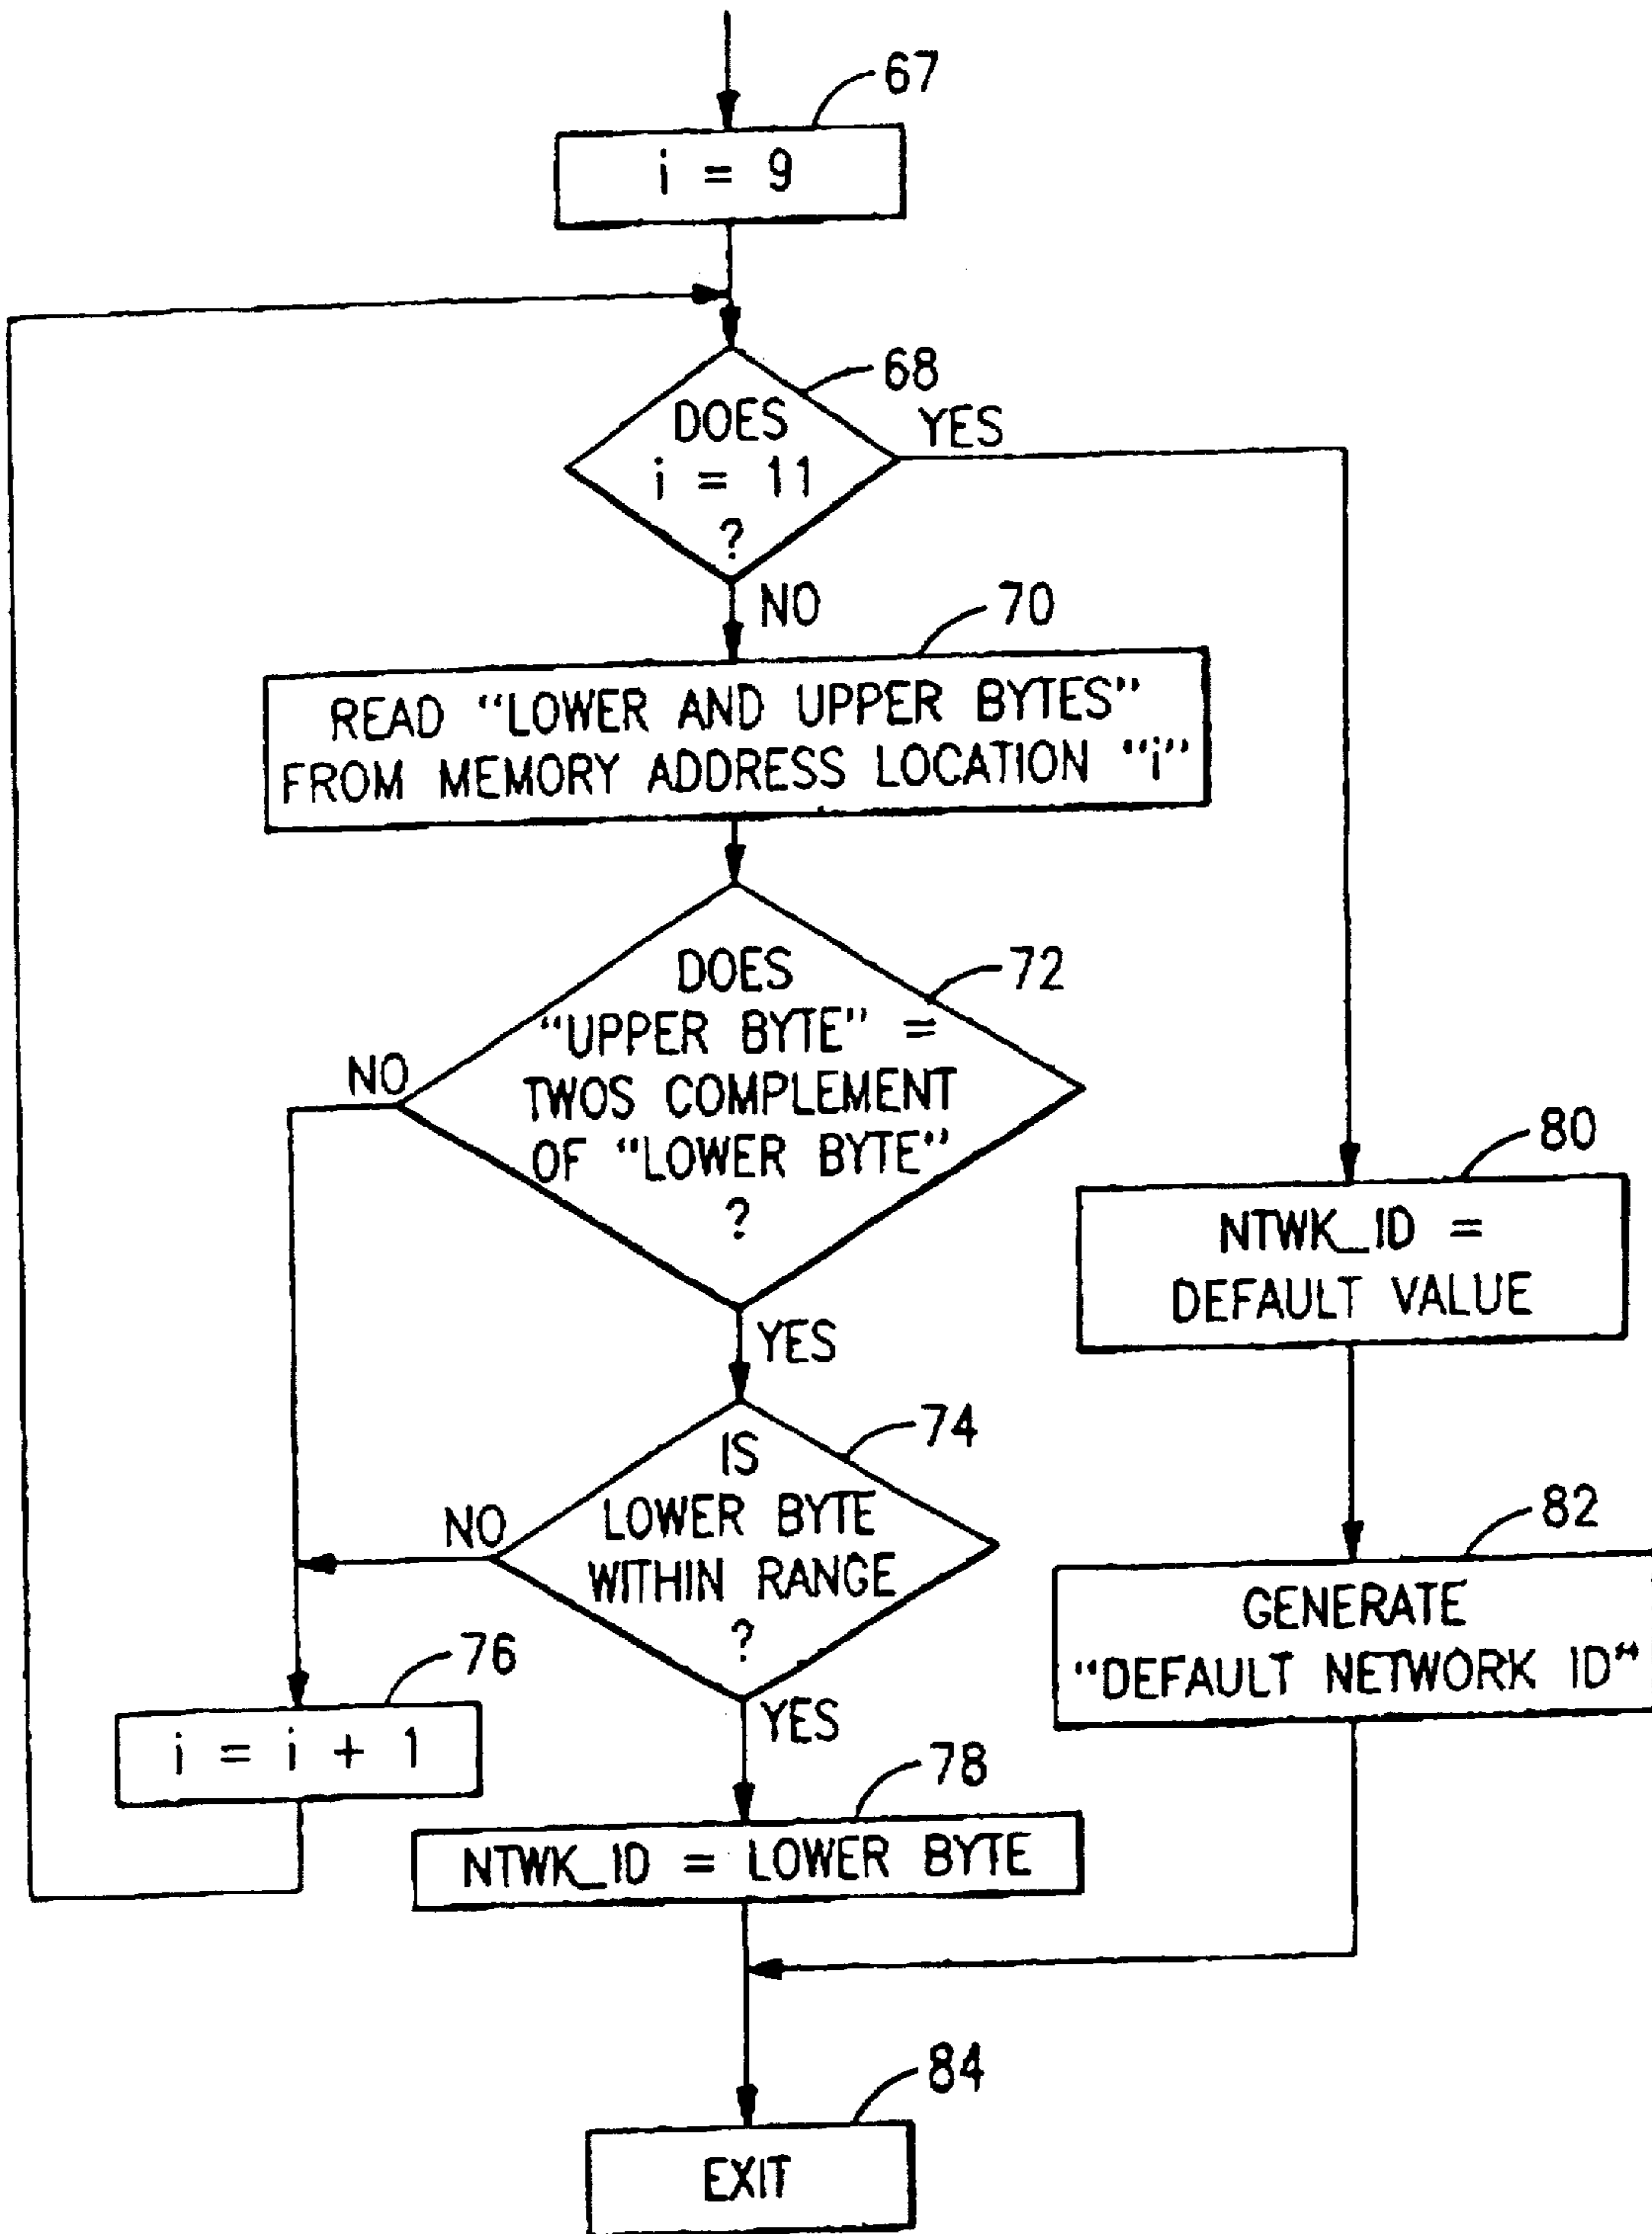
67

i = 9

68

DOES i = 11 ?

YES

NO

70

READ "LOWER AND UPPER BYTES" FROM MEMORY ADDRESS LOCATION "i"

72

DOES "UPPER BYTE" = TWOS COMPLEMENT OF "LOWER BYTE" ?

NO

80

NTWK_ID = DEFAULT VALUE

YES

74

IS LOWER BYTE WITHIN RANGE ?

NO

82

GENERATE "DEFAULT NETWORK ID"

76

i = i + 1

YES

78

NTWK_ID = LOWER BYTE

84

EXIT